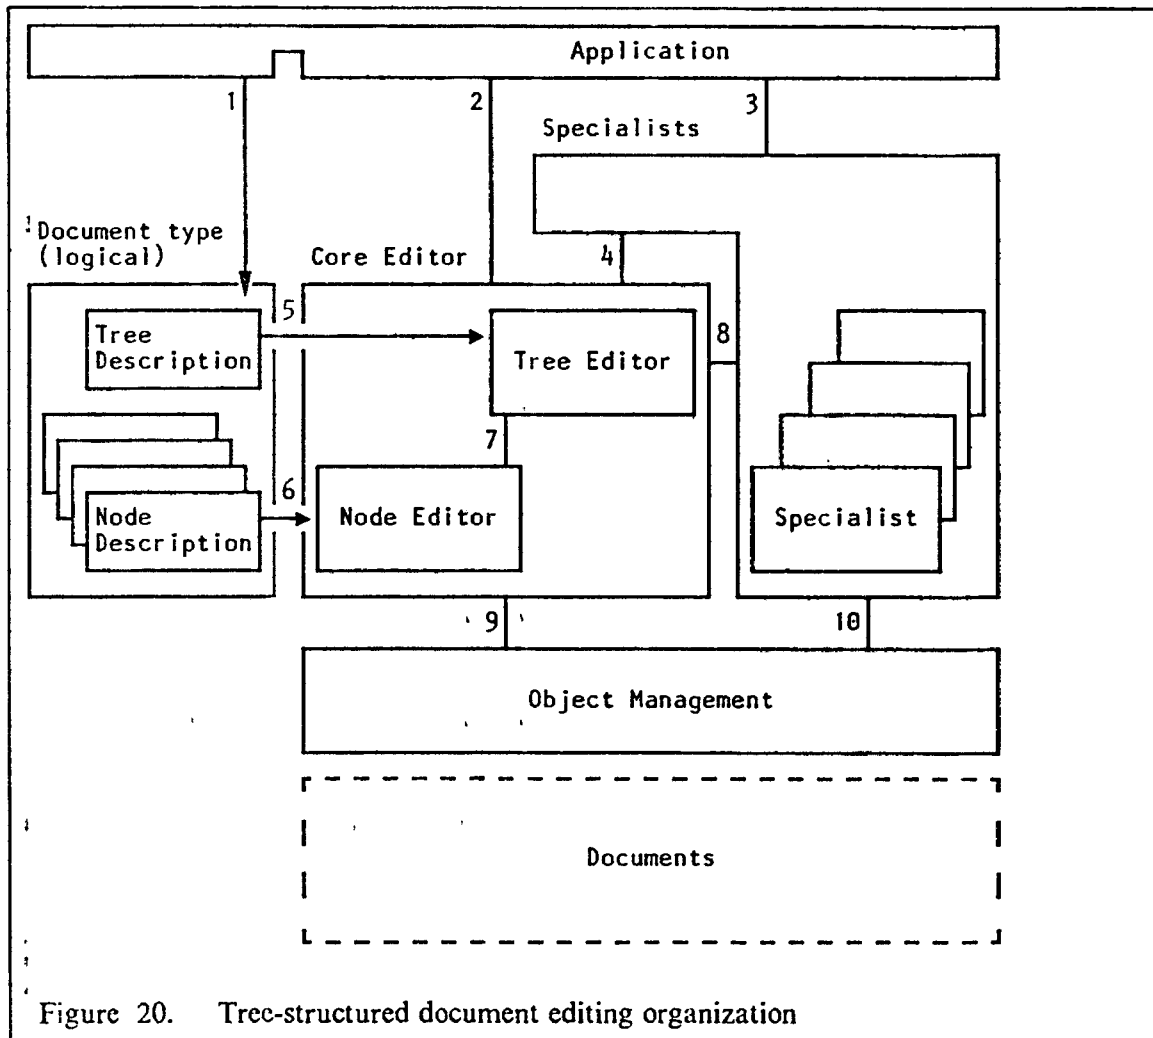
Application

1

2

3

Specialists

Document type (logical)

Core Editor

4

5

Tree Description

Tree Editor

8

7

6

Node Description

Node Editor

Specialist

9

10

Object Management

Documents

Figure 20. Tree-structured document editing organization